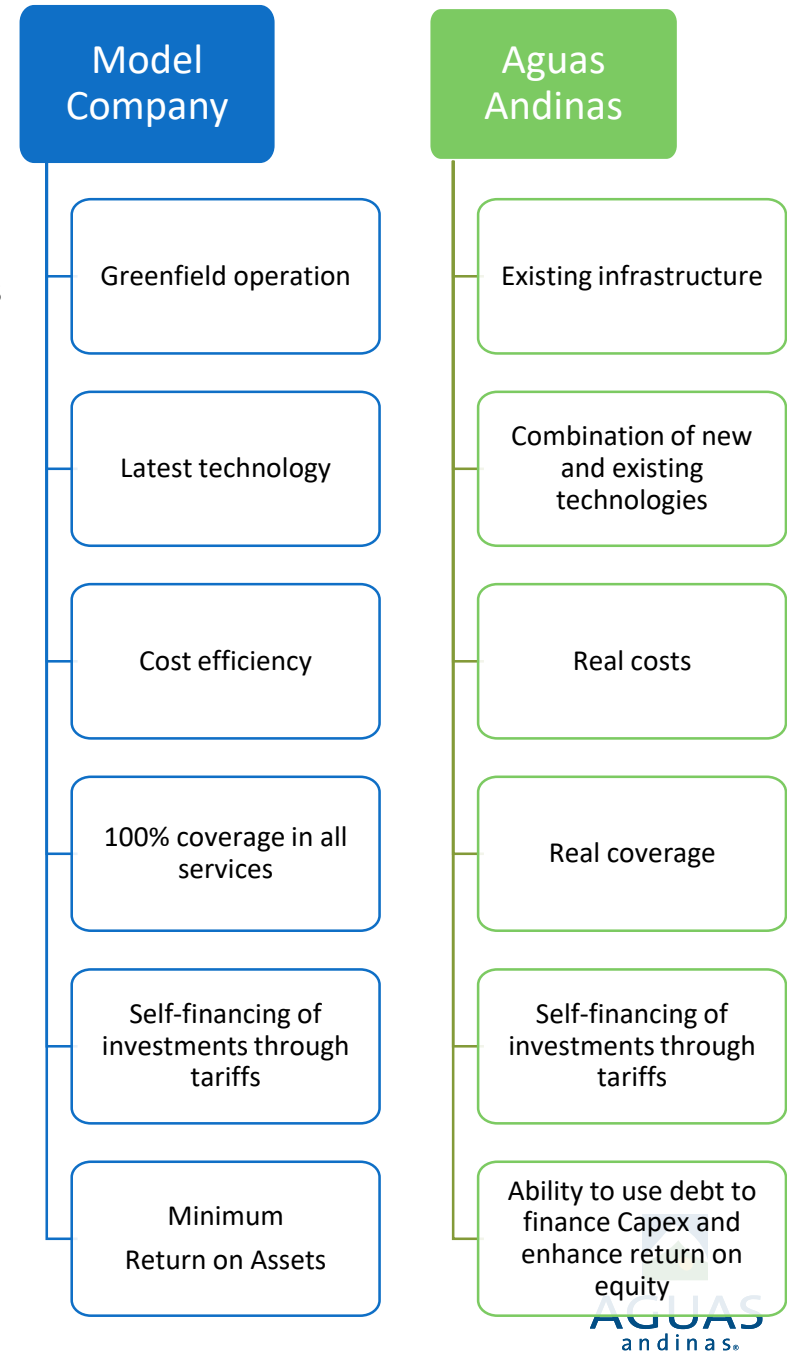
Model Company

Greenfield operation

Latest technology

Cost efficiency

100% coverage in all services

Self-financing of investments through tariffs

Minimum
Return on Assets

Aguas Andinas

Existing infrastructure

Combination of new and existing technologies

Real costs

Real coverage

Self-financing of investments through tariffs

Ability to use debt to finance Capex and enhance return on equity

AGUAS
andinas®